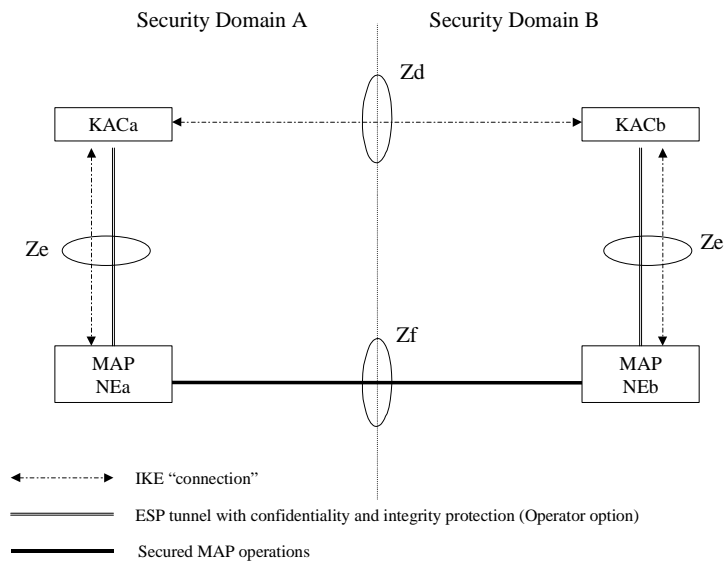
Security Domain A

Security Domain B

Zd

KACa

KACb

Ze

Ze

Zf

MAP NEa

MAP NEb

IKE “connection”

ESP tunnel with confidentiality and integrity protection (Operator option)

Secured MAP operations